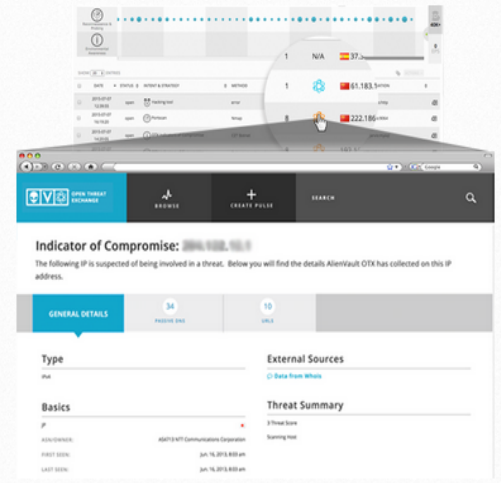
1 N/A 37.
1 61.183.
8 222.186

OPEN THREAT EXCHANGE

BROWSE

CREATE PULSE

SEARCH

Indicator of Compromise: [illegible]

The following IP is suspected of being involved in a threat. Below you will find the details AlienVault OTX has collected on this IP address.

GENERAL DETAILS

34
PASSIVE DNS

10
URLS

Type

IPv4

External Sources

Data from Whois

Basics

IP

ASN/OWNER: AS4713 NTT Communications Corporation

FIRST SEEN: Jun. 16, 2013, 8:03 am

LAST SEEN: Jun. 16, 2013, 8:03 am

Threat Summary

3 Threat Score

Scanning Host